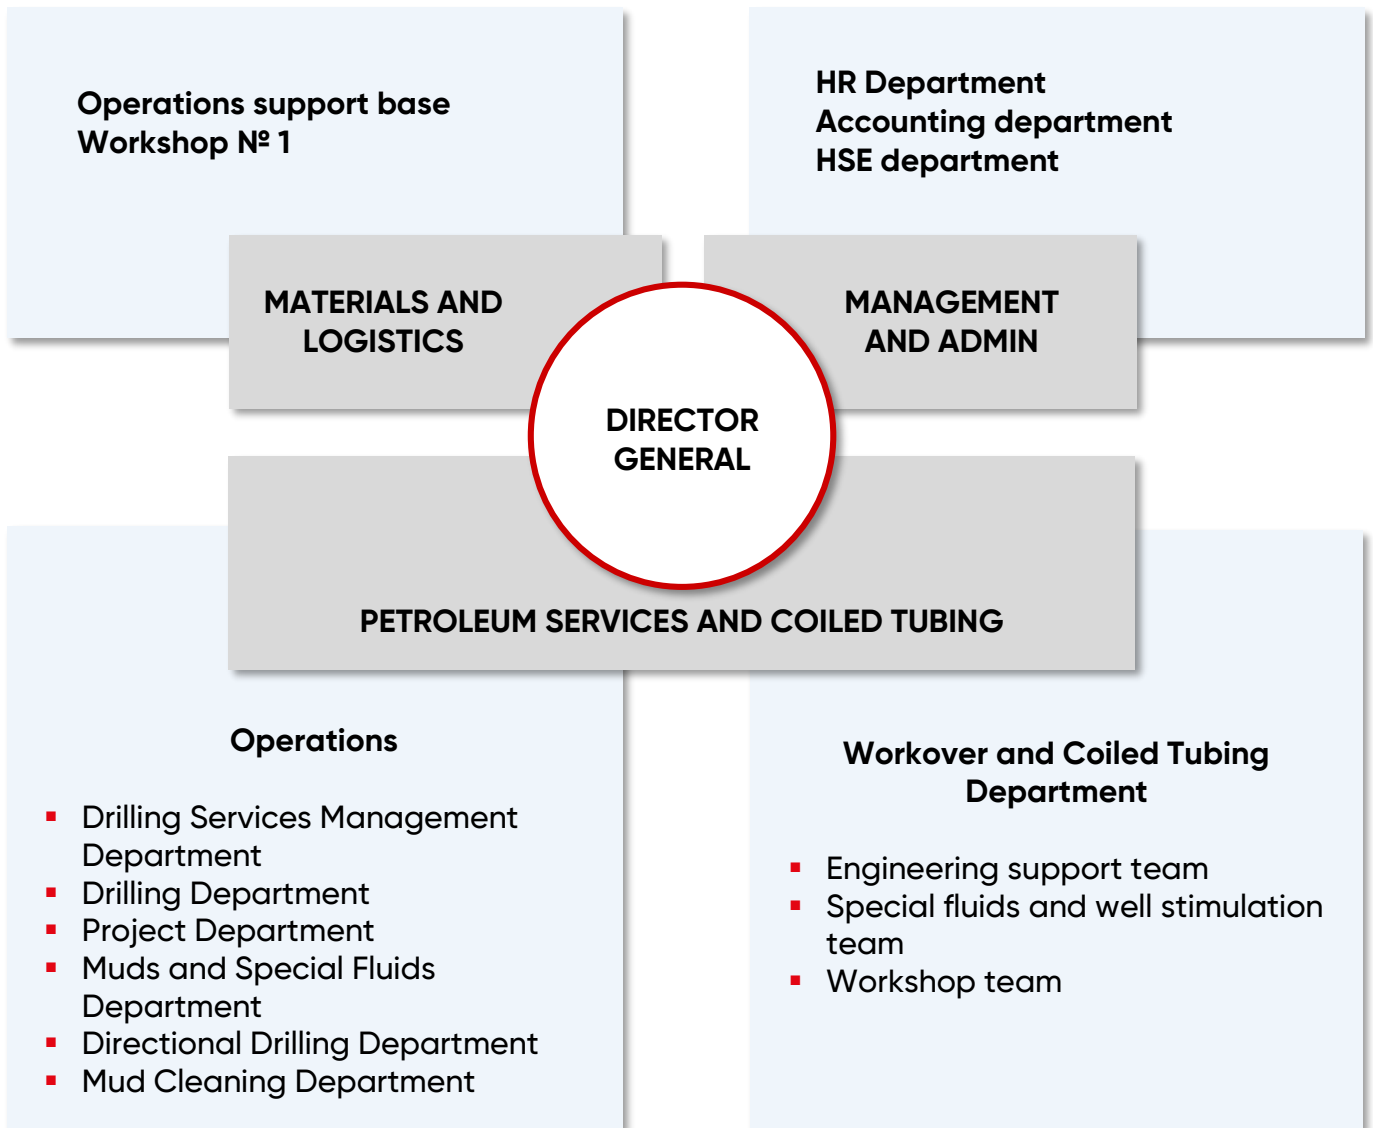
Operations support base
Workshop № 1

HR Department
Accounting department
HSE department

MATERIALS AND LOGISTICS

MANAGEMENT AND ADMIN

DIRECTOR GENERAL

PETROLEUM SERVICES AND COILED TUBING

Operations

- Drilling Services Management Department
- Drilling Department
- Project Department
- Muds and Special Fluids Department
- Directional Drilling Department
- Mud Cleaning Department

Workover and Coiled Tubing Department

- Engineering support team
- Special fluids and well stimulation team
- Workshop team